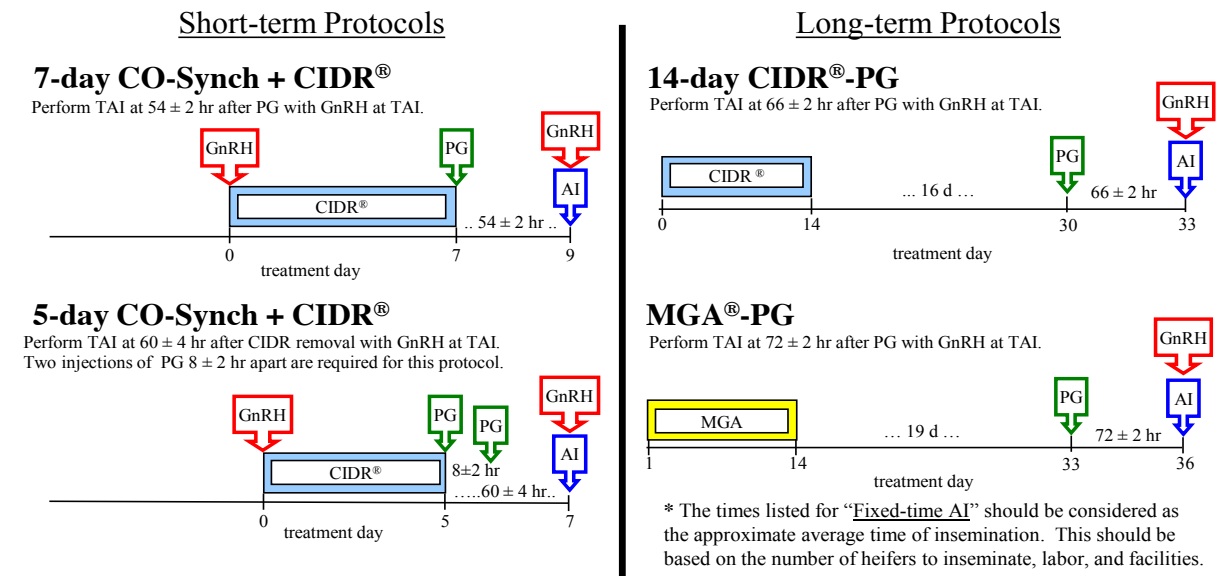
Short-term Protocols

7-day CO-Synch + CIDR®

Perform TAI at 54 ± 2 hr after PG with GnRH at TAI.

GnRH

PG

GnRH

AI

CIDR®

.. 54 ± 2 hr ..

0

7

9

treatment day

5-day CO-Synch + CIDR®

Perform TAI at 60 ± 4 hr after CIDR removal with GnRH at TAI. Two injections of PG 8 ± 2 hr apart are required for this protocol.

GnRH

PG

PG

GnRH

AI

CIDR®

8±2 hr

.....60 ± 4 hr..

0

5

7

treatment day

Long-term Protocols

14-day CIDR®-PG

Perform TAI at 66 ± 2 hr after PG with GnRH at TAI.

GnRH

AI

PG

CIDR ®

... 16 d ...

66 ± 2 hr

0

14

30

33

treatment day

MGA®-PG

Perform TAI at 72 ± 2 hr after PG with GnRH at TAI.

GnRH

AI

PG

MGA

... 19 d ...

72 ± 2 hr

1

14

33

36

treatment day

* The times listed for "Fixed-time AI" should be considered as the approximate average time of insemination. This should be based on the number of heifers to inseminate, labor, and facilities.